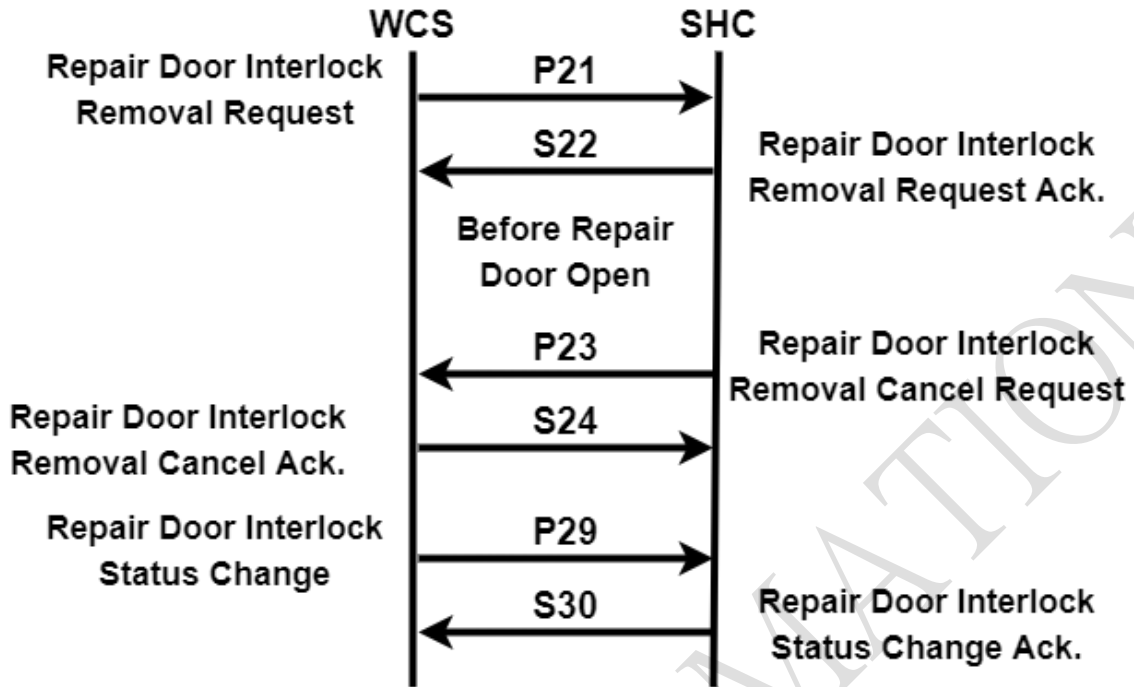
WCS SHC

Repair Door Interlock Removal Request

P21

S22

Repair Door Interlock Removal Request Ack.

Before Repair Door Open

P23

Repair Door Interlock Removal Cancel Request

Repair Door Interlock Removal Cancel Ack.

S24

Repair Door Interlock Status Change

P29

S30

Repair Door Interlock Status Change Ack.

MATION